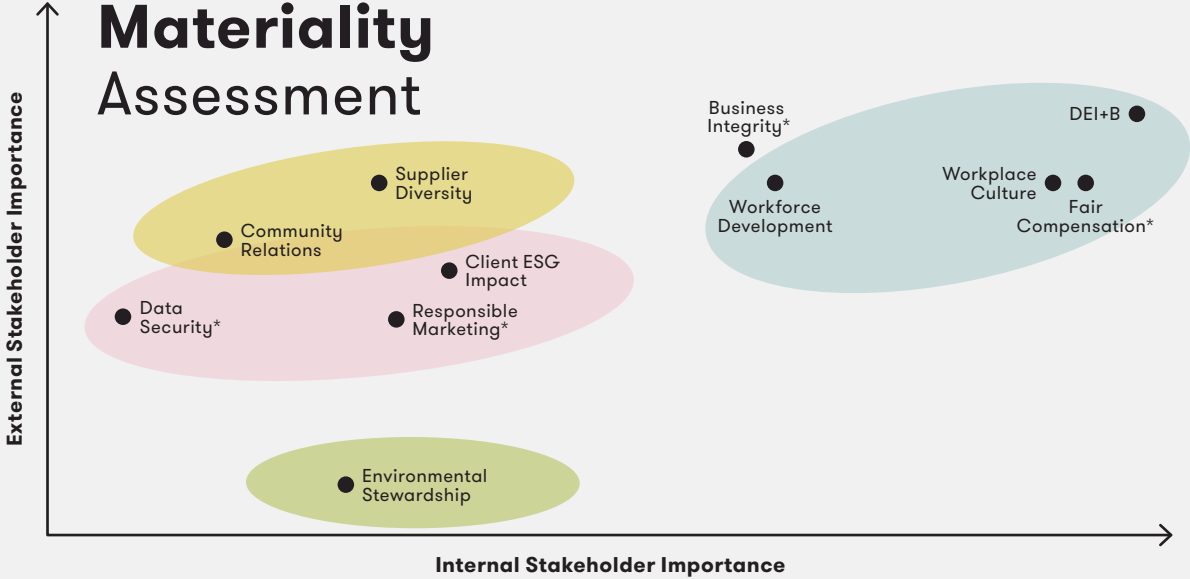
Materiality Assessment

External Stakeholder Importance

Business Integrity*

DEI+B

Supplier Diversity

Workplace Culture

Workforce Development

Fair Compensation*

Community Relations

Client ESG Impact

Data Security*

Responsible Marketing*

Environmental Stewardship

Internal Stakeholder Importance